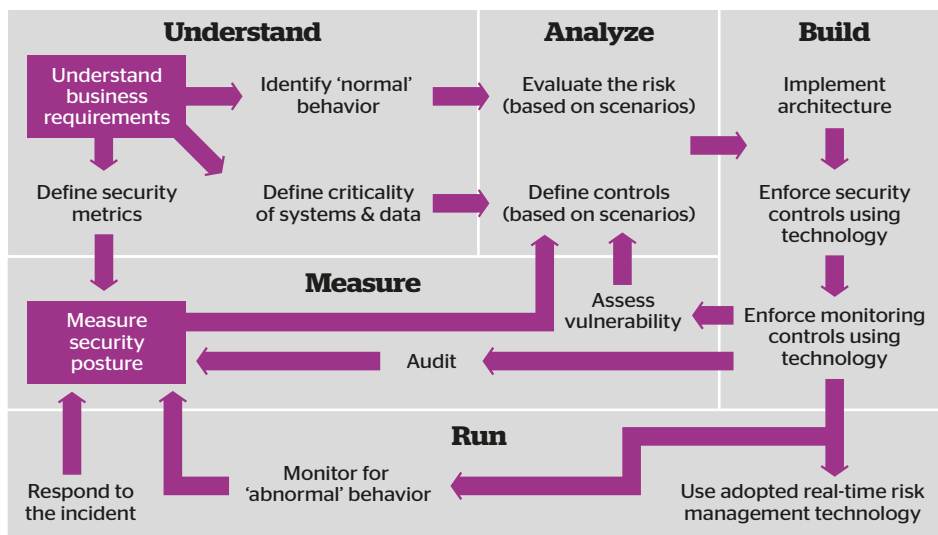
Understand

Analyze

Build

Understand business requirements

Identify ‘normal’ behavior

Evaluate the risk (based on scenarios)

Implement architecture

Define security metrics

Define criticality of systems & data

Define controls (based on scenarios)

Enforce security controls using technology

Measure

Measure security posture

Assess vulnerability

Enforce monitoring controls using technology

Audit

Run

Respond to the incident

Monitor for ‘abnormal’ behavior

Use adopted real-time risk management technology